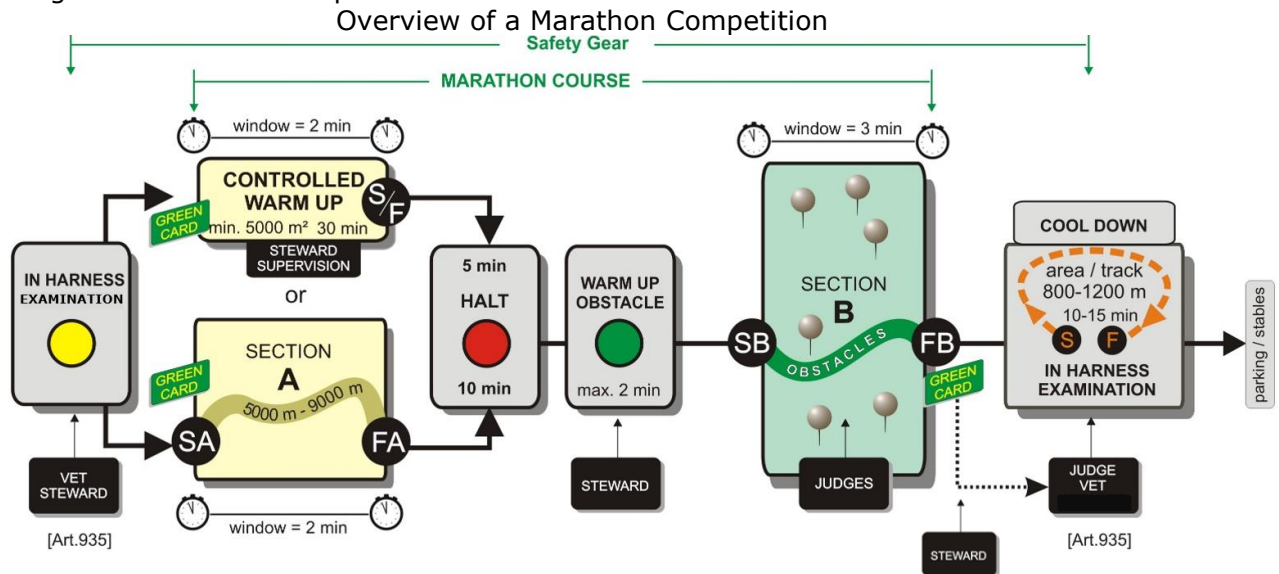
Overview of a Marathon Competition

Safety Gear

MARATHON COURSE

window = 2 min

CONTROLLED WARM UP

S/F

GREEN CARD

min. 5000 m² 30 min

STEWARD SUPERVISION

or

IN HARNESS EXAMINATION

SECTION A

GREEN CARD

5000 m - 9000 m

SA

FA

window = 2 min

VET STEWARD

[Art.935]

5 min

HALT

10 min

WARM UP OBSTACLE

max. 2 min

STEWARD

window = 3 min

SECTION B

SB

OBSTACLES

FB

GREEN CARD

JUDGES

STEWARD

COOL DOWN

area / track 800-1200 m

10-15 min

S

F

IN HARNESS EXAMINATION

JUDGE VET

[Art.935]

parking / stables